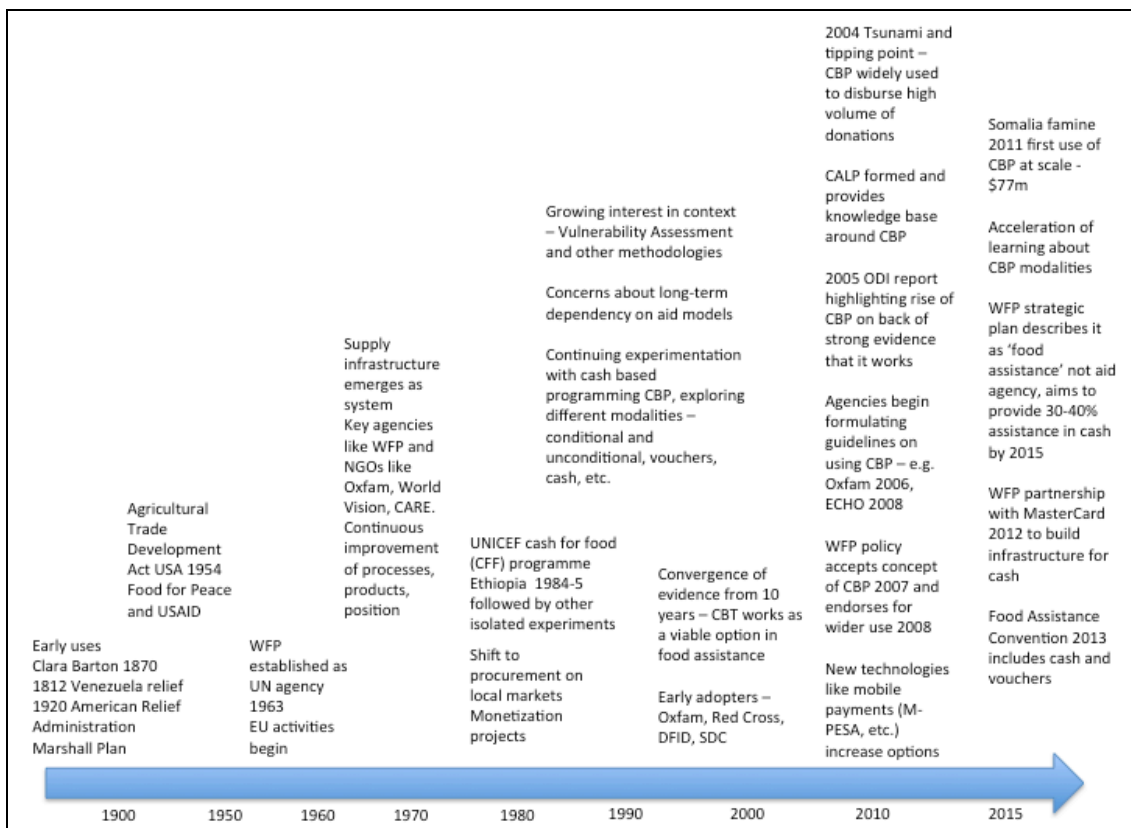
Early uses
Clara Barton 1870
1812 Venezuela relief
1920 American Relief Administration
Marshall Plan

Agricultural Trade Development Act USA 1954
Food for Peace and USAID

WFP established as UN agency 1963
EU activities begin

Supply infrastructure emerges as system
Key agencies like WFP and NGOs like Oxfam, World Vision, CARE.
Continuous improvement of processes, products, position

UNICEF cash for food (CFF) programme Ethiopia 1984-5 followed by other isolated experiments

Shift to procurement on local markets
Monetization projects

Growing interest in context – Vulnerability Assessment and other methodologies

Concerns about long-term dependency on aid models

Continuing experimentation with cash based programming CBP, exploring different modalities – conditional and unconditional, vouchers, cash, etc.

Convergence of evidence from 10 years – CBT works as a viable option in food assistance

Early adopters – Oxfam, Red Cross, DFID, SDC

2004 Tsunami and tipping point – CBP widely used to disburse high volume of donations

CALP formed and provides knowledge base around CBP

2005 ODI report highlighting rise of CBP on back of strong evidence that it works

Agencies begin formulating guidelines on using CBP – e.g. Oxfam 2006, ECHO 2008

WFP policy accepts concept of CBP 2007 and endorses for wider use 2008

New technologies like mobile payments (M-PESA, etc.) increase options

Somalia famine 2011 first use of CBP at scale - $77m

Acceleration of learning about CBP modalities

WFP strategic plan describes it as 'food assistance' not aid agency, aims to provide 30-40% assistance in cash by 2015

WFP partnership with MasterCard 2012 to build infrastructure for cash

Food Assistance Convention 2013 includes cash and vouchers

1900 1950 1960 1970 1980 1990 2000 2010 2015